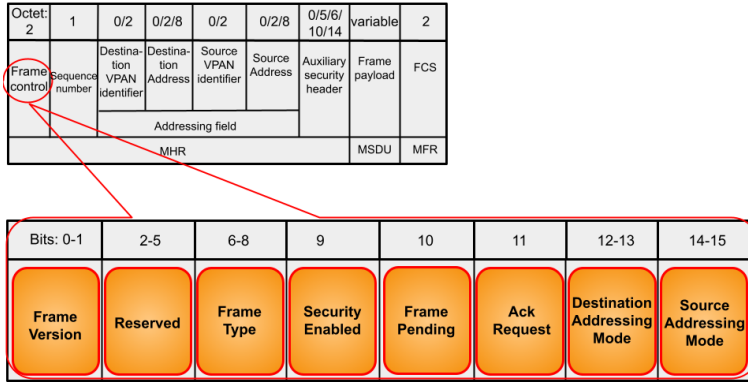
| Octet: 2 | 1 | 0/2 | 0/2/8 | 0/2 | 0/2/8 | 0/5/6/10/14 | variable | 2 |
|---|---|---|---|---|---|---|---|---|
| Frame control | Sequence number | Destination VPAN identifier | Destination Address | Source VPAN identifier | Source Address | Auxiliary security header | Frame payload | FCS |
| | | Addressing field | | | | | | |
| MHR | | | | | | | MSDU | MFR |

| Bits: 0-1 | 2-5 | 6-8 | 9 | 10 | 11 | 12-13 | 14-15 |
|---|---|---|---|---|---|---|---|
| Frame Version | Reserved | Frame Type | Security Enabled | Frame Pending | Ack Request | Destination Addressing Mode | Source Addressing Mode |